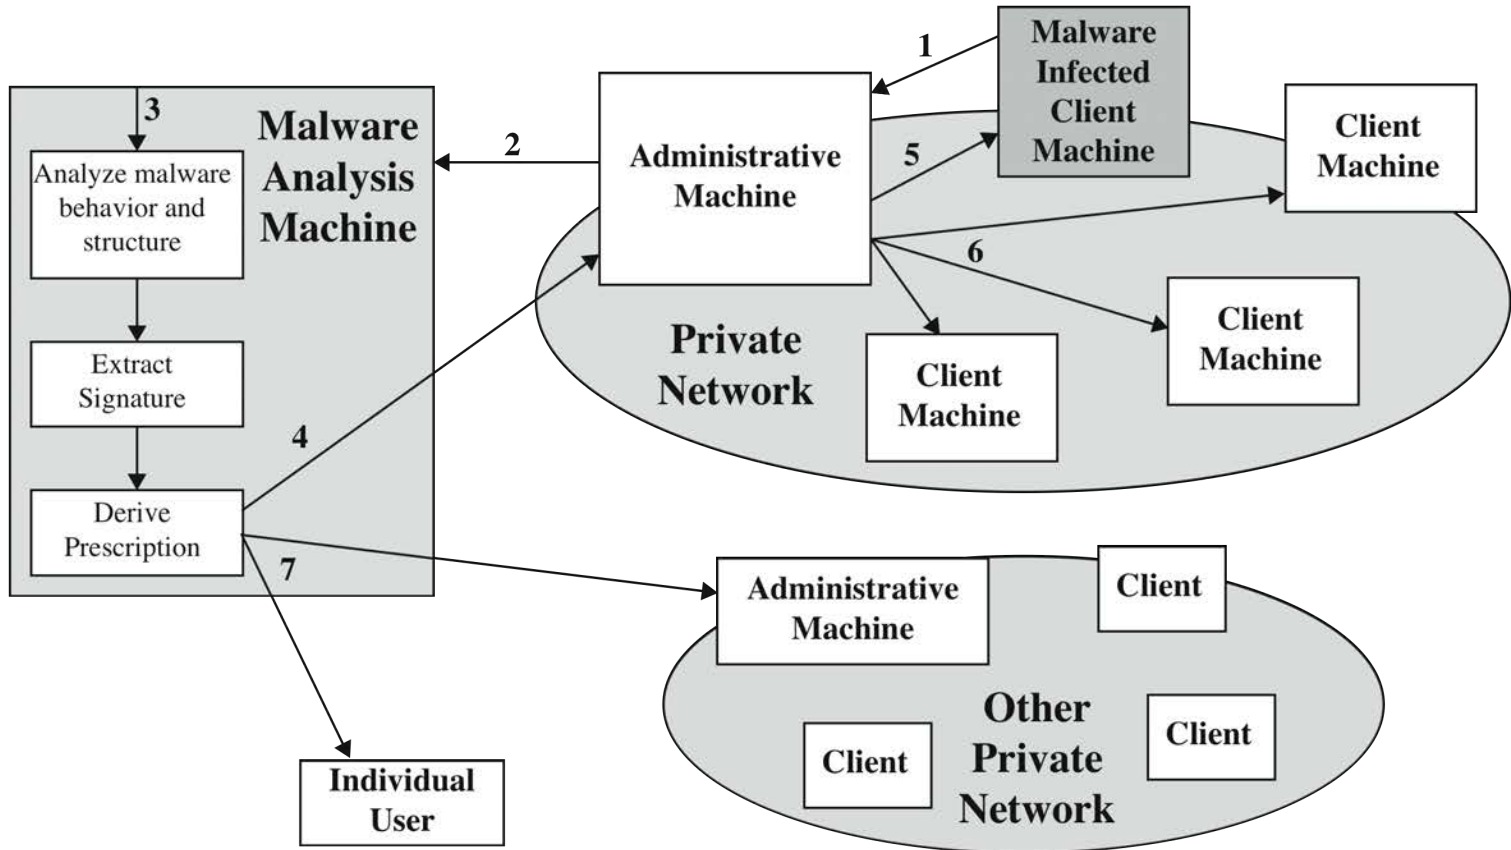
Malware Infected Client Machine

1

Administrative Machine

2

Malware Analysis Machine

3

Analyze malware behavior and structure

Extract Signature

Derive Prescription

5

Client Machine

6

Client Machine

Private Network

Client Machine

4

7

Administrative Machine

Client

Other Private Network

Client

Client

Individual User